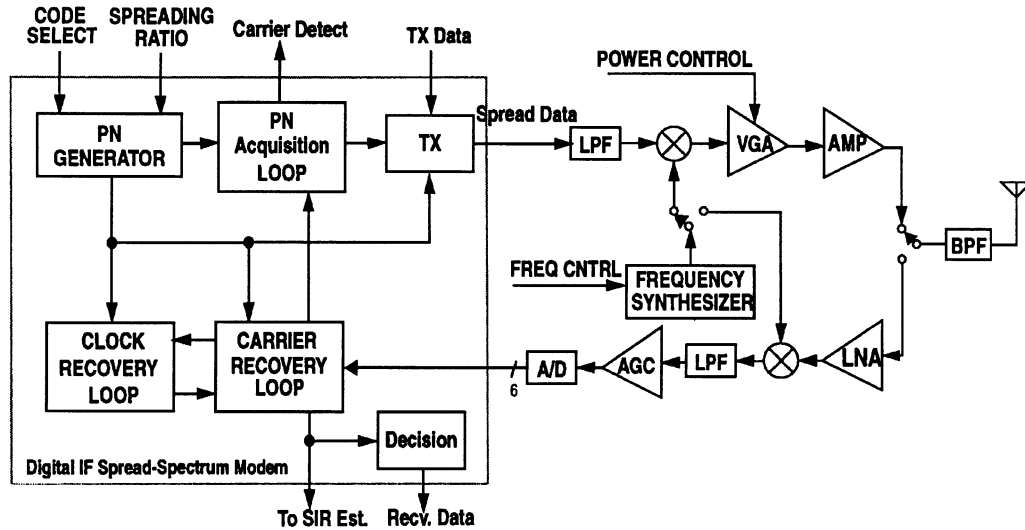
CODE SELECT

SPREADING RATIO

Carrier Detect

TX Data

POWER CONTROL

PN GENERATOR

PN Acquisition LOOP

TX

Spread Data

LPF

VGA

AMP

BPF

FREQ CNTRL

FREQUENCY SYNTHESIZER

CLOCK RECOVERY LOOP

CARRIER RECOVERY LOOP

6

A/D

AGC

LPF

LNA

Decision

Digital IF Spread-Spectrum Modem

To SIR Est.

Recv. Data